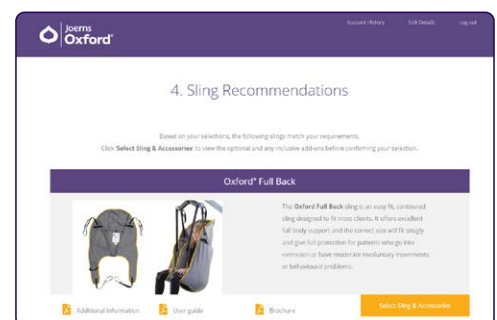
Joerns Oxford®

Account History Edit Details Log out

4. Sling Recommendations

Based on your selections, the following slings match your requirements. Click Select Sling & Accessories to view the optional and any inclusive add-ons before confirming your selection.

Oxford® Full Back

The Oxford Full Back sling is an easy fit, contoured sling designed to fit most clients. It offers excellent full body support and the correct size will fit snugly and give full protection for patients who go into extension or have moderate involuntary movements or behavioural problems.

Additional information User guide Brochure Select Sling & Accessories